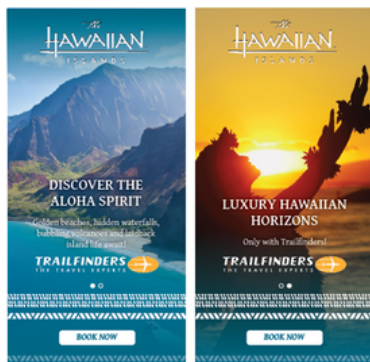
The
HAWAIIAN
ISLANDS

DISCOVER THE ALOHA SPIRIT

Golden beaches, hidden waterfalls, bubbling volcanoes and laidback island life await!

TRAILFINDERS
THE TRAVEL EXPERTS

BOOK NOW

The
HAWAIIAN
ISLANDS

LUXURY HAWAIIAN HORIZONS

Only with Trailfinders!

TRAILFINDERS
THE TRAVEL EXPERTS

BOOK NOW